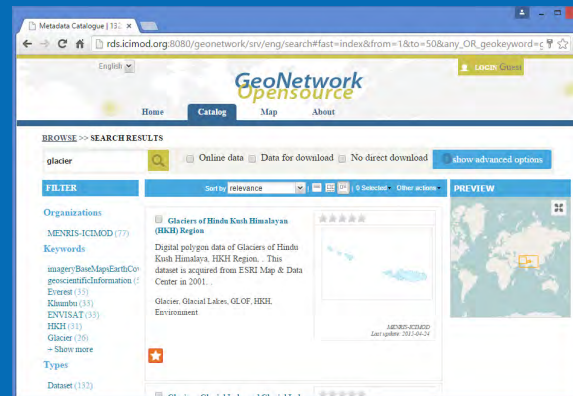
Metadata Catalogue | 132

rds.icimod.org:8080/geonetwork/srv/eng/search#fast=index&from=1&to=50&any_OR_geokeyword=

English

GeoNetwork
opensource

LOGIN Guest

Home
Catalog
Map
About

BROWSE >> SEARCH RESULTS

glacier

Online data
Data for download
No direct download
show advanced options

FILTER

Organizations

MENRIS-ICIMOD (77)

Keywords

imageryBaseMapsEarthCov
geoscientificInformation (
Everest (35)
Khumbu (33)
ENVISAT (33)
HKH (31)
Glacier (26)
+ Show more

Types

Dataset (132)

Sort by relevance
0 Selected
Other actions

Glaciers of Hindu Kush Himalayan (HKH) Region

Digital polygon data of Glaciers of Hindu Kush Himalaya, HKH Region, . This dataset is acquired from ESRI Map & Data Center in 2001. .

Glacier, Glacial Lakes, GLOF, HKH, Environment

MENRIS-ICIMOD
Last update: 2011-04-24

PREVIEW

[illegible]